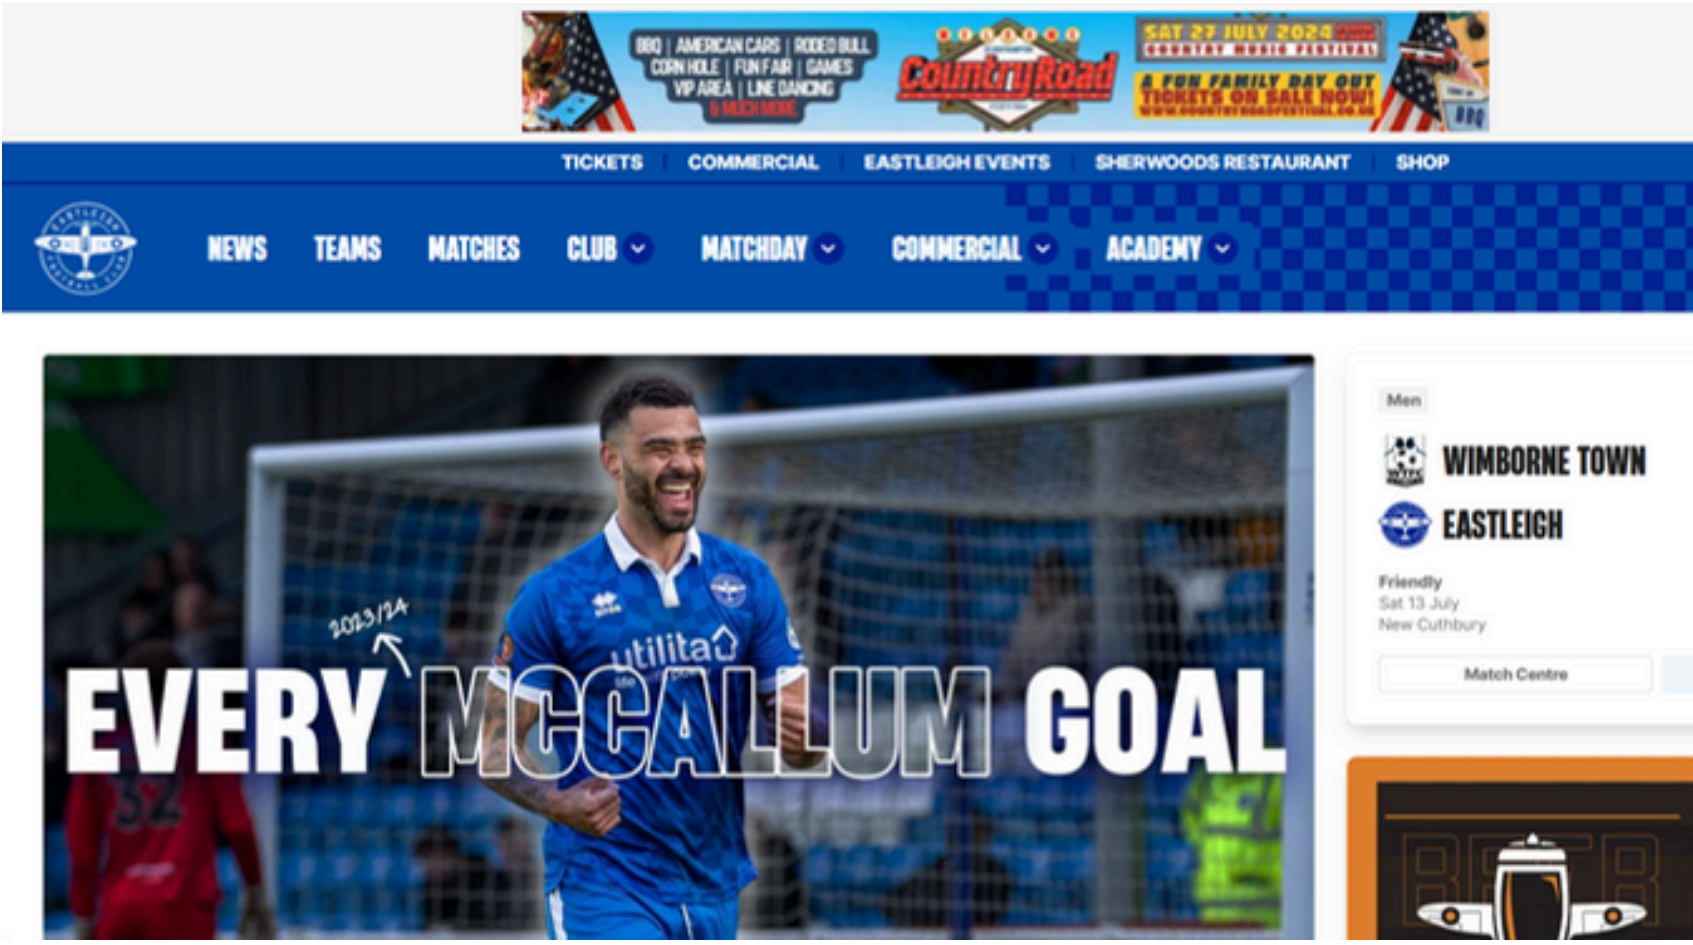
BBQ | AMERICAN CARS | RODEO BULL CORN HOLE | FUN FAIR | GAMES VIP AREA | LINE DANCING & MUCH MORE

Country Road

SAT 27 JULY 2024 COUNTRY MUSIC FESTIVAL

A FUN FAMILY DAY OUT TICKETS ON SALE NOW! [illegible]

TICKETS | COMMERCIAL | EASTLEIGH EVENTS | SHERWOODS RESTAURANT | SHOP

NEWS TEAMS MATCHES CLUB MATCHDAY COMMERCIAL ACADEMY

2023/24

EVERY MCCALLUM GOAL

utilita

Men

WIMBORNE TOWN

EASTLEIGH

Friendly
Sat 13 July
New Cuthbury

Match Centre

BEER